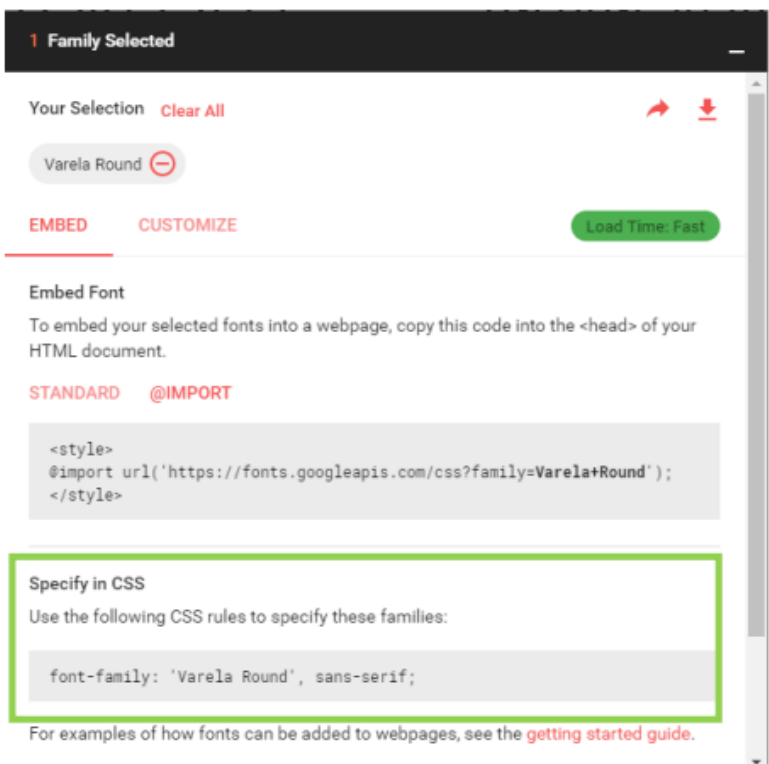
1 Family Selected

Your Selection Clear All

Varela Round

EMBED CUSTOMIZE Load Time: Fast

Embed Font

To embed your selected fonts into a webpage, copy this code into the <head> of your HTML document.

STANDARD @IMPORT

<style>
@import url('https://fonts.googleapis.com/css?family=Varela+Round');
</style>

Specify in CSS

Use the following CSS rules to specify these families:

font-family: 'Varela Round', sans-serif;

For examples of how fonts can be added to webpages, see the getting started guide.